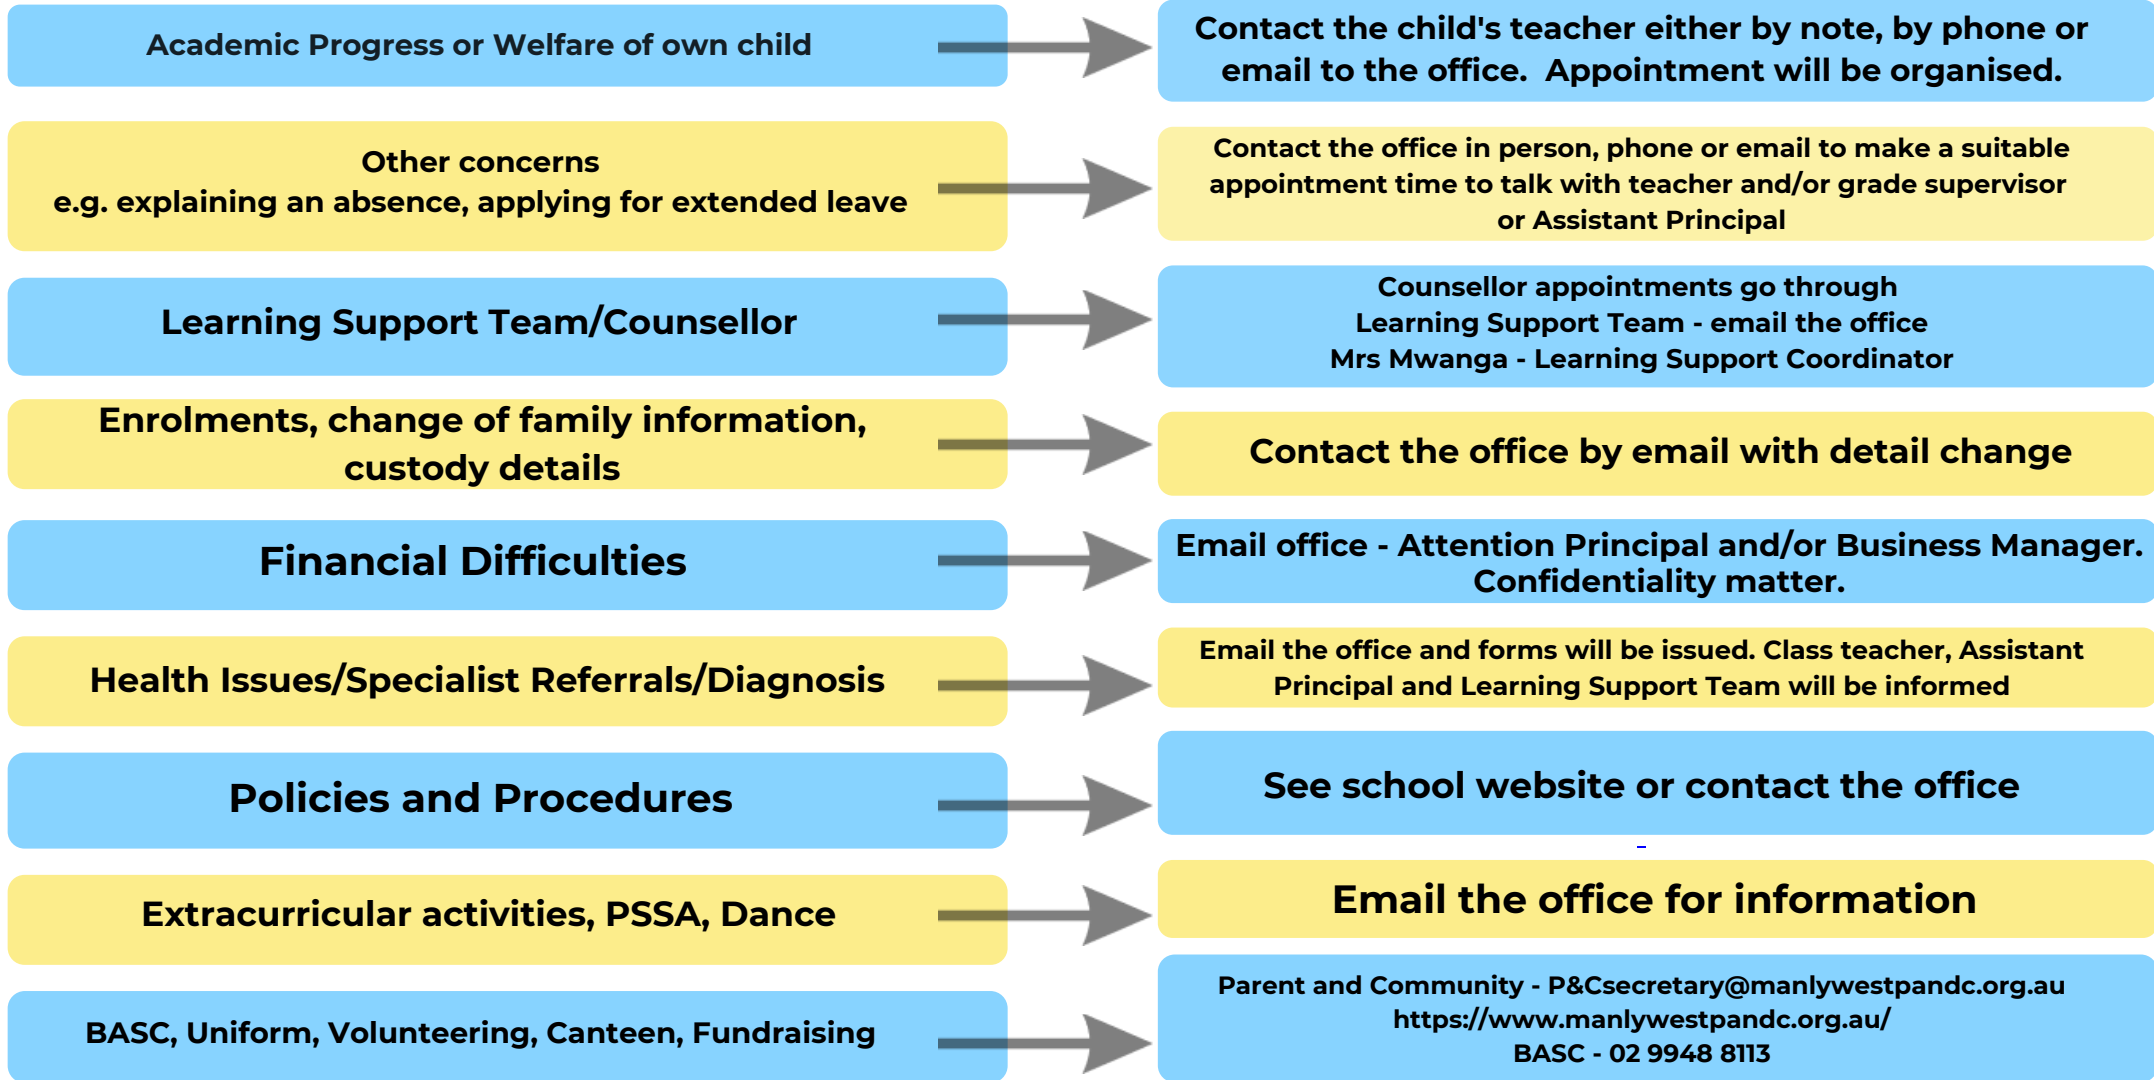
Academic Progress or Welfare of own child

Contact the child's teacher either by note, by phone or email to the office. Appointment will be organised.

Other concerns
e.g. explaining an absence, applying for extended leave

Contact the office in person, phone or email to make a suitable appointment time to talk with teacher and/or grade supervisor or Assistant Principal

Learning Support Team/Counsellor

Counsellor appointments go through
Learning Support Team - email the office
Mrs Mwanga - Learning Support Coordinator

Enrolments, change of family information, custody details

Contact the office by email with detail change

Financial Difficulties

Email office - Attention Principal and/or Business Manager. Confidentiality matter.

Health Issues/Specialist Referrals/Diagnosis

Email the office and forms will be issued. Class teacher, Assistant Principal and Learning Support Team will be informed

Policies and Procedures

See school website or contact the office

Extracurricular activities, PSSA, Dance

Email the office for information

BASC, Uniform, Volunteering, Canteen, Fundraising

Parent and Community - P&Csecretary@manlywestpandc.org.au
https://www.manlywestpandc.org.au/
BASC - 02 9948 8113